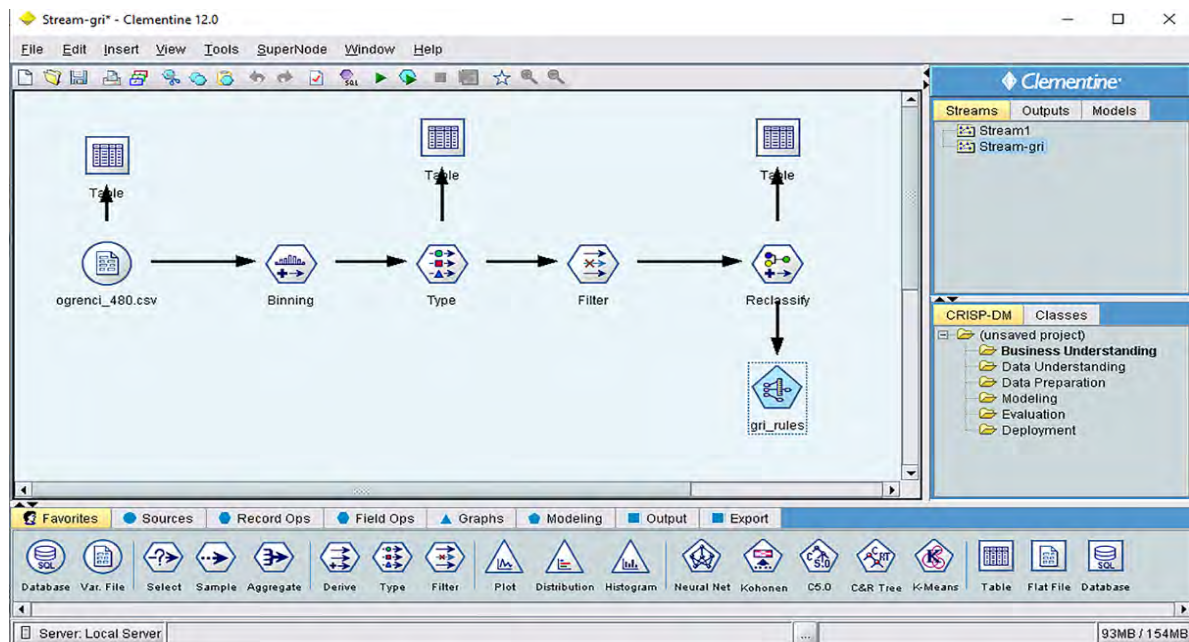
Stream-gri* - Clementine 12.0

File Edit Insert View Tools SuperNode Window Help

Clementine

Streams Outputs Models

Stream1
Stream-gri

Table

Table

Table

ogrenci_480.csv

Binning

Type

Filter

Reclassify

gri_rules

CRISP-DM Classes

(unsaved project)
Business Understanding
Data Understanding
Data Preparation
Modeling
Evaluation
Deployment

Favorites Sources Record Ops Field Ops Graphs Modeling Output Export

Database Var. File Select Sample Aggregate Derive Type Filter Plot Distribution Histogram Neural Net Kohonen C5.0 C&R Tree K-Means Table Flat File Database

Server: Local Server

93MB / 154MB